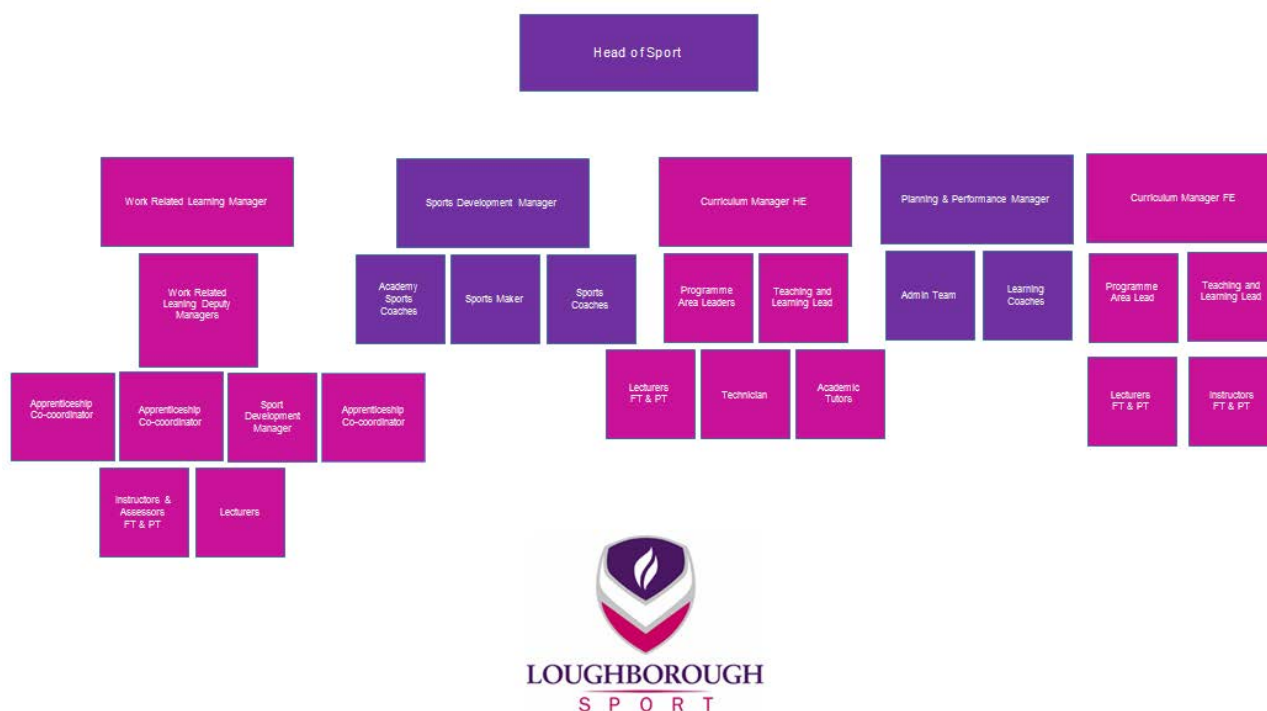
Head of Sport

Work Related Learning Manager

Work Related Leaning Deputy Managers

Apprenticeship Co-coordinator

Apprenticeship Co-coordinator

Sport Development Manager

Apprenticeship Co-coordinator

Instructors & Assessors FT & PT

Lecturers

Sports Development Manager

Academy Sports Coaches

Sports Maker

Sports Coaches

Curriculum Manager HE

Programme Area Leaders

Teaching and Learning Lead

Lecturers FT & PT

Technician

Academic Tutors

Planning & Performance Manager

Admin Team

Learning Coaches

Curriculum Manager FE

Programme Area Lead

Teaching and Learning Lead

Lecturers FT & PT

Instructors FT & PT

LOUGHBOROUGH
SPORT